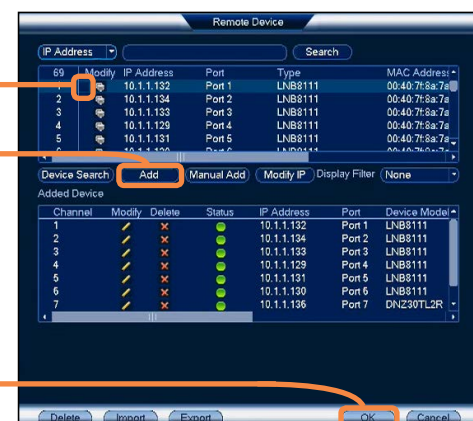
Remote Device

IP Address | Search

| 69 | Modify | IP Address | Port | Type | MAC Address |
|---|---|---|---|---|---|
| 1 | | 10.1.1.132 | Port 1 | LNB8111 | 00:40:7f:8a:7a |
| 2 | | 10.1.1.134 | Port 2 | LNB8111 | 00:40:7f:8a:7a |
| 3 | | 10.1.1.133 | Port 3 | LNB8111 | 00:40:7f:8a:7a |
| 4 | | 10.1.1.129 | Port 4 | LNB8111 | 00:40:7f:8a:7a |
| 5 | | 10.1.1.131 | Port 5 | LNB8111 | 00:40:7f:8a:7a |

Device Search | Add | Manual Add | Modify IP | Display Filter | None

Added Device

| Channel | Modify | Delete | Status | IP Address | Port | Device Model |
|---|---|---|---|---|---|---|
| 1 | | × | | 10.1.1.132 | Port 1 | LNB8111 |
| 2 | | × | | 10.1.1.134 | Port 2 | LNB8111 |
| 3 | | × | | 10.1.1.133 | Port 3 | LNB8111 |
| 4 | | × | | 10.1.1.129 | Port 4 | LNB8111 |
| 5 | | × | | 10.1.1.131 | Port 5 | LNB8111 |
| 6 | | × | | 10.1.1.130 | Port 6 | LNB8111 |
| 7 | | × | | 10.1.1.136 | Port 7 | DNZ30TL2R |

Delete | Import | Export | OK | Cancel